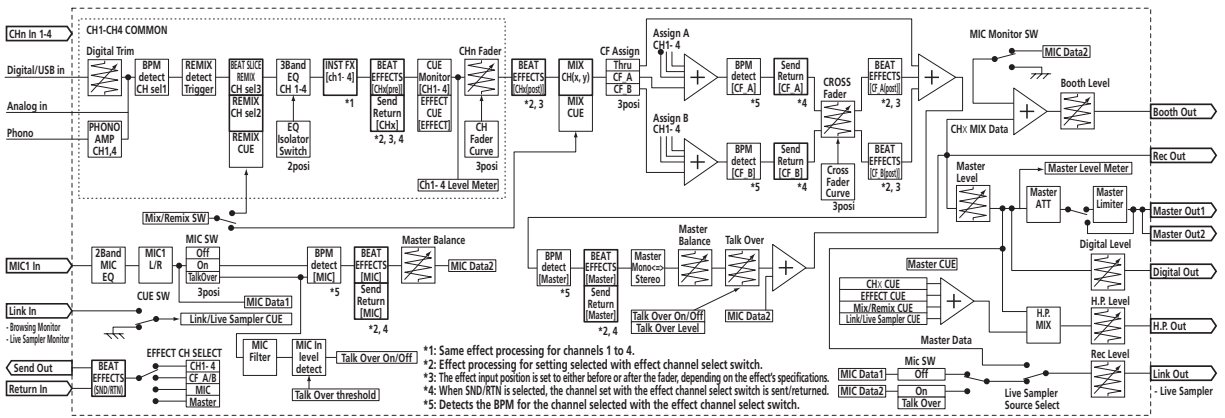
CHn In 1-4

Digital/USB in

Analog in

Phono

CH1-CH4 COMMON

Digital Trim

PHONO AMP CH1,4

BPM detect CH sel1

REMIX detect Trigger

BEAT SLICE REMIX CH sel3

REMIX CH sel2

REMIX CUE

3Band EQ CH 1-4

EQ Isolator Switch

2posi

INST FX [ch1- 4]

*1

BEAT EFFECTS [CHx(pre)]

Send Return [CHx]

*2, 3, 4

CUE Monitor [CH1- 4]

EFFECT CUE [EFFECT]

CHn Fader

CH Fader Curve

3posi

CH1- 4 Level Meter

Mix/Remix SW

BEAT EFFECTS [CHx(post)]

*2, 3

MIX CH(x, y)

MIX CUE

CF Assign

Thru

CF A

CF B

3posi

Assign A CH1- 4

Assign B CH1- 4

BPM detect [CF_A]

*5

BPM detect [CF_B]

*5

Send Return [CF_A]

*4

Send Return [CF_B]

*4

CROSS Fader

Cross Fader Curve

3posi

BEAT EFFECTS [CF_A(post)]

*2, 3

BEAT EFFECTS [CF_B(post)]

*2, 3

MIC Monitor SW

MIC Data2

Booth Level

Booth Out

CHx MIX Data

Rec Out

Master Level

Master Level Meter

Master ATT

Master Limiter

Master Out1

Master Out2

Digital Level

Digital Out

MIC1 In

2Band MIC EQ

MIC1 L/R

MIC SW

Off

On

TalkOver

3posi

MIC Data1

BPM detect [MIC]

*5

BEAT EFFECTS [MIC]

Send Return [MIC]

*2, 4

Master Balance

MIC Data2

CUE SW

Link In

- Browsing Monitor
- Live Sampler Monitor

Link/Live Sampler CUE

BPM detect [Master]

*5

BEAT EFFECTS [Master]

Send Return [Master]

*2, 4

Master Mono⇔Stereo

Master Balance

Talk Over

Talk Over On/Off

Talk Over Level

MIC Data2

Master CUE

CHx CUE

EFFECT CUE

Mix/Remix CUE

Link/Live Sampler CUE

H.P. MIX

H.P. Level

H.P. Out

Master Data

Send Out

Return In

BEAT EFFECTS [SND/RTN]

EFFECT CH SELECT

CH1- 4

CF A/B

MIC

Master

MIC Filter

MIC In level detect

Talk Over On/Off

Talk Over threshold

*1: Same effect processing for channels 1 to 4.
*2: Effect processing for setting selected with effect channel select switch.
*3: The effect input position is set to either before or after the fader, depending on the effect's specifications.
*4: When SND/RTN is selected, the channel set with the effect channel select switch is sent/returned.
*5: Detects the BPM for the channel selected with the effect channel select switch.

Mic SW

MIC Data1

Off

MIC Data2

On

Talk Over

Live Sampler Source Select

Rec Level

Link Out

- Live Sampler